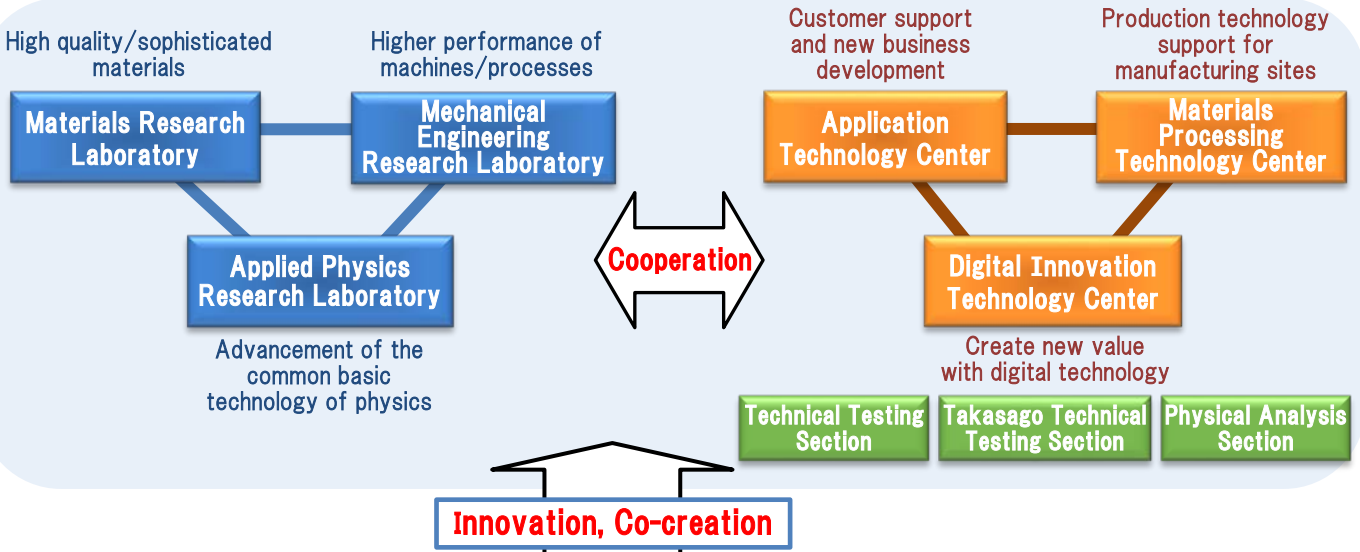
High quality/sophisticated materials

Higher performance of machines/processes

Materials Research Laboratory

Mechanical Engineering Research Laboratory

Applied Physics Research Laboratory

Advancement of the common basic technology of physics

Cooperation

Customer support and new business development

Production technology support for manufacturing sites

Application Technology Center

Materials Processing Technology Center

Digital Innovation Technology Center

Create new value with digital technology

Technical Testing Section

Takasago Technical Testing Section

Physical Analysis Section

Innovation, Co-creation